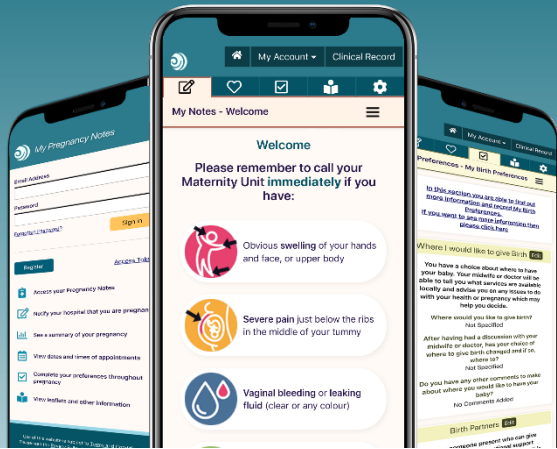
My Pregnancy Notes

Email Address

Password

Forgotten Password?

Sign in

Register

Access Trials

Access your Pregnancy Notes

Notify your hospital that you are pregnant

See a summary of your pregnancy

View dates and times of appointments

Complete your preferences throughout pregnancy

View leaflets and other information

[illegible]

My Account

Clinical Record

My Notes - Welcome

Welcome

Please remember to call your Maternity Unit immediately if you have:

Obvious swelling of your hands and face, or upper body

Severe pain just below the ribs in the middle of your tummy

Vaginal bleeding or leaking fluid (clear or any colour)

My Account

Clinical Record

Preferences - My Birth Preferences

In this section you are able to find out more information and record My Birth Preferences.
If you want to see more information then please click here.

Where I would like to give Birth Edit

You have a choice about where to have your baby. Your midwife or doctor will be able to tell you what services are available locally and advise you on any issues to do with your health or pregnancy which may help you decide.

Where would you like to give birth?
Not Specified

After having had a discussion with your midwife or doctor, has your choice of where to give birth changed and if so, where to?
Not Specified

Do you have any other comments to make about where you would like to have your baby?
No Comments Added

Birth Partners Edit

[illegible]